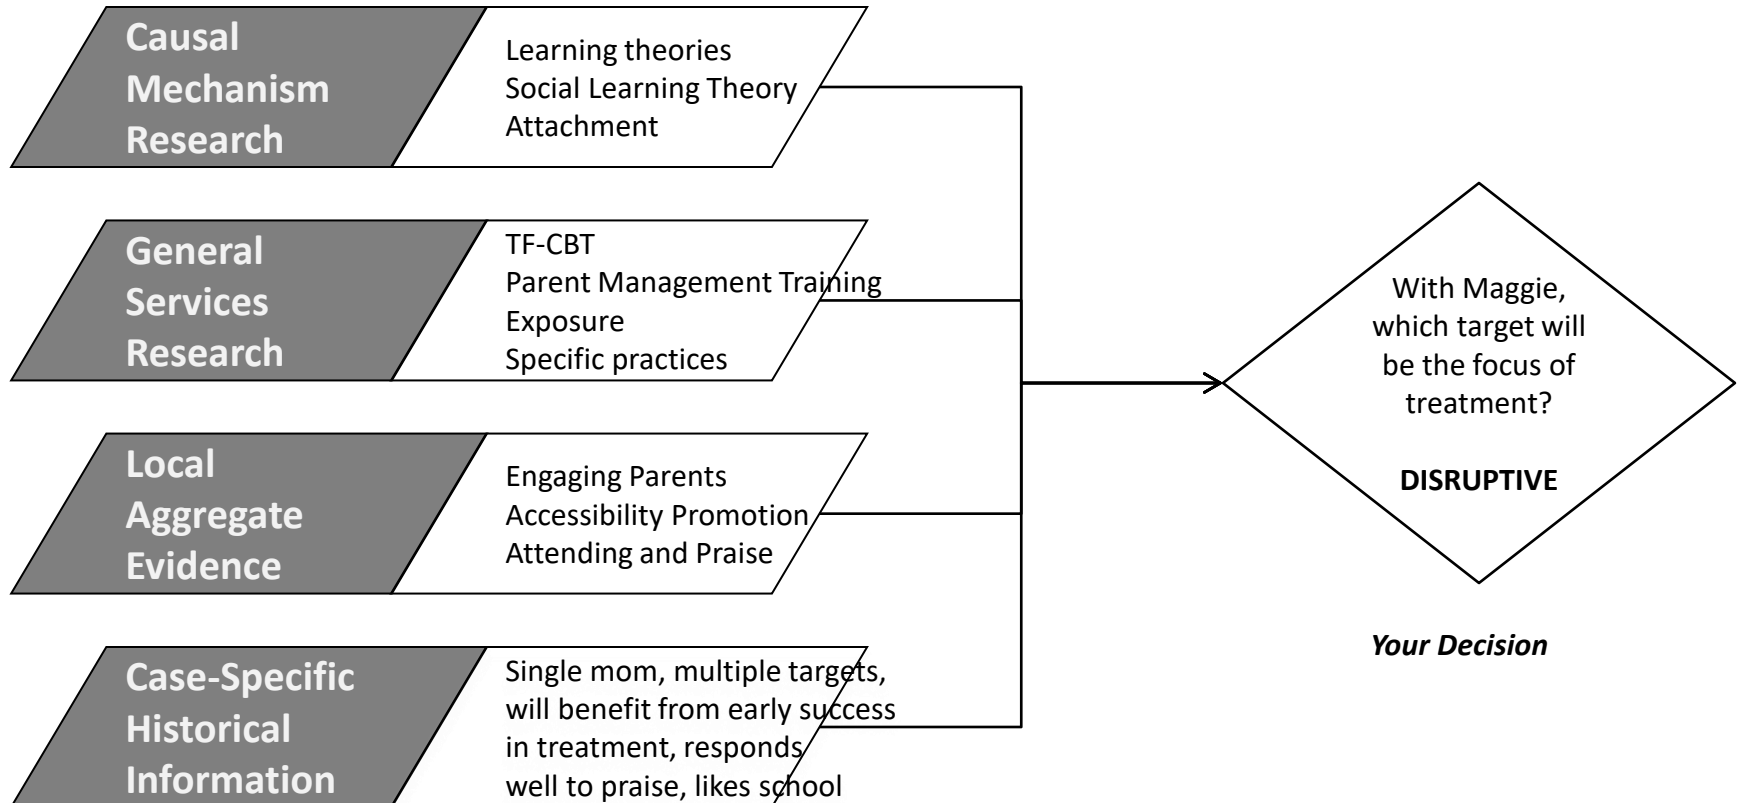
Causal Mechanism Research

Learning theories
Social Learning Theory
Attachment

General Services Research

TF-CBT
Parent Management Training
Exposure
Specific practices

Local Aggregate Evidence

Engaging Parents
Accessibility Promotion
Attending and Praise

Case-Specific Historical Information

Single mom, multiple targets, will benefit from early success in treatment, responds well to praise, likes school

With Maggie, which target will be the focus of treatment?

**DISRUPTIVE**

*Your Decision*